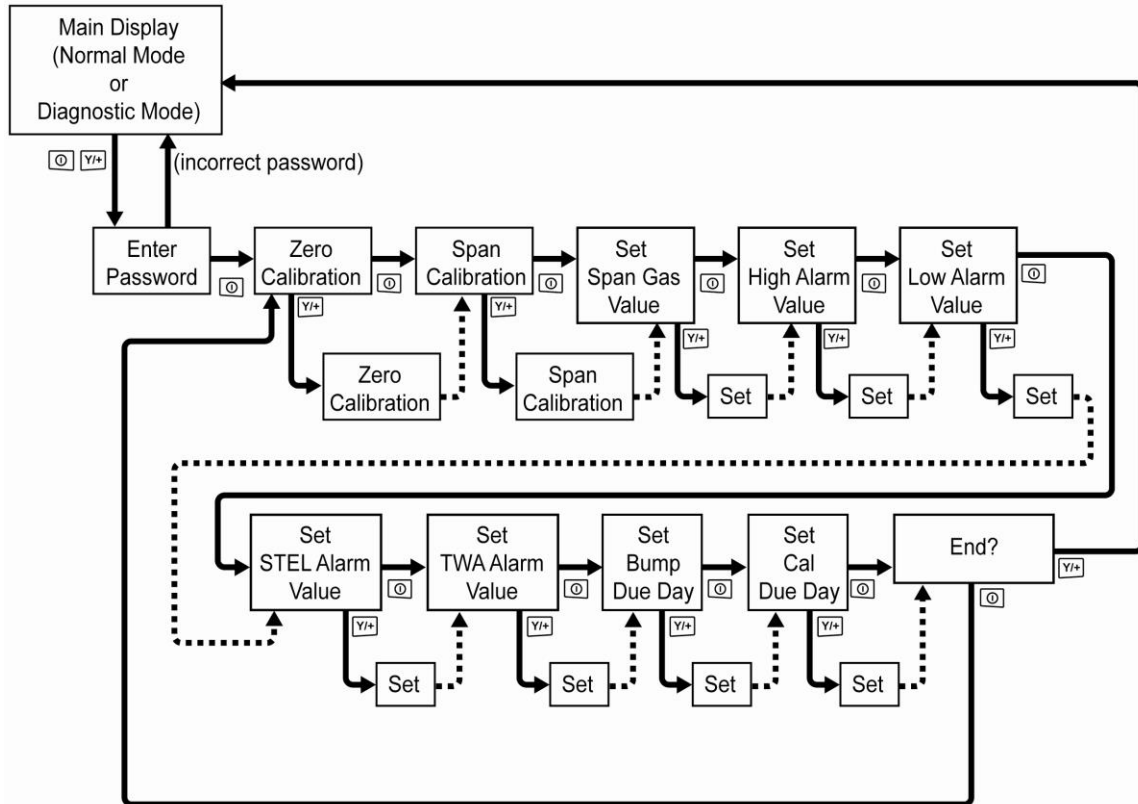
Main Display
(Normal Mode
or
Diagnostic Mode)

[O] [Y/+]

(incorrect password)

Enter Password [O]

Zero Calibration [O]

[Y/+]

Zero Calibration

Span Calibration [O]

[Y/+]

Span Calibration

Set Span Gas Value [O]

[Y/+]

Set

Set High Alarm Value [O]

[Y/+]

Set

Set Low Alarm Value [O]

[Y/+]

Set

Set STEL Alarm Value [O]

[Y/+]

Set

Set TWA Alarm Value [O]

[Y/+]

Set

Set Bump Due Day [O]

[Y/+]

Set

Set Cal Due Day [O]

[Y/+]

Set

End? [Y/+]

[O]